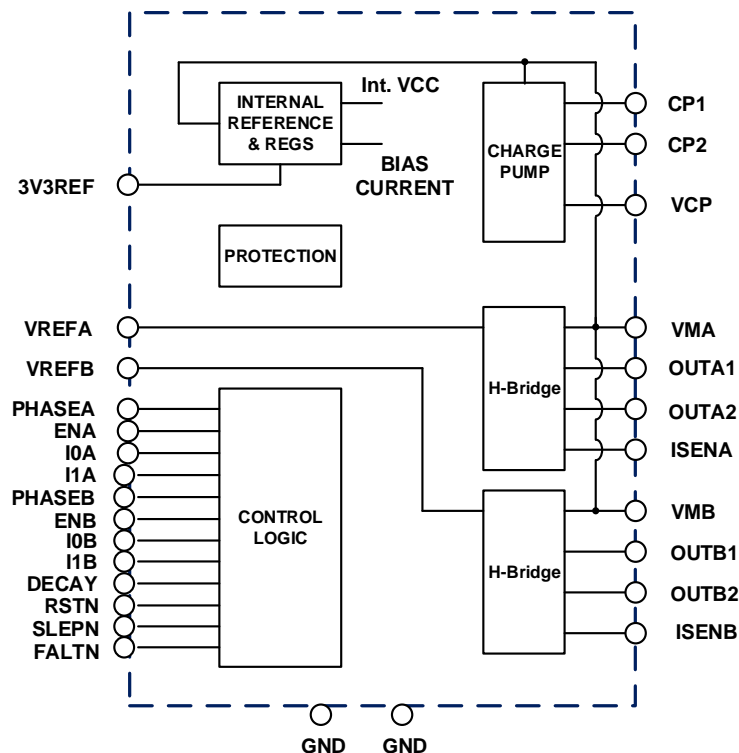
INTERNAL REFERENCE & REGS

Int. VCC

BIAS CURRENT

CHARGE PUMP

CP1

CP2

VCP

3V3REF

PROTECTION

VREFA

VREFB

H-Bridge

VMA

OUTA1

OUTA2

ISENA

PHASEA
ENA
I0A
I1A
PHASEB
ENB
I0B
I1B
DECAY
RSTN
SLEPN
FALTN

CONTROL LOGIC

H-Bridge

VMB

OUTB1

OUTB2

ISENB

GND GND